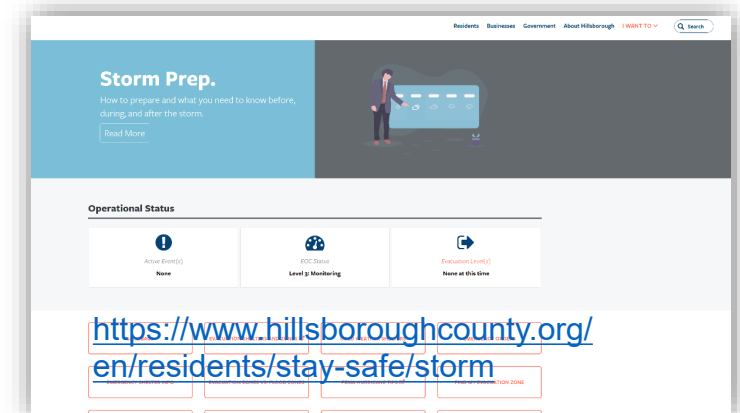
Residents Businesses Government About Hillsborough I WANT TO Search

Storm Prep.

How to prepare and what you need to know before, during, and after the storm.

Read More

Operational Status

Active Event(s)
None

EOC Status
Level 3: Monitoring

Evacuation Level(s)
None at this time

https://www.hillsboroughcounty.org/en/residents/stay-safe/storm

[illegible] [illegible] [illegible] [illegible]

EMERGENCY SHELTER INFO EVACUATION ZONES VS. FLOOD ZONES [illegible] FIND MY EVACUATION ZONE